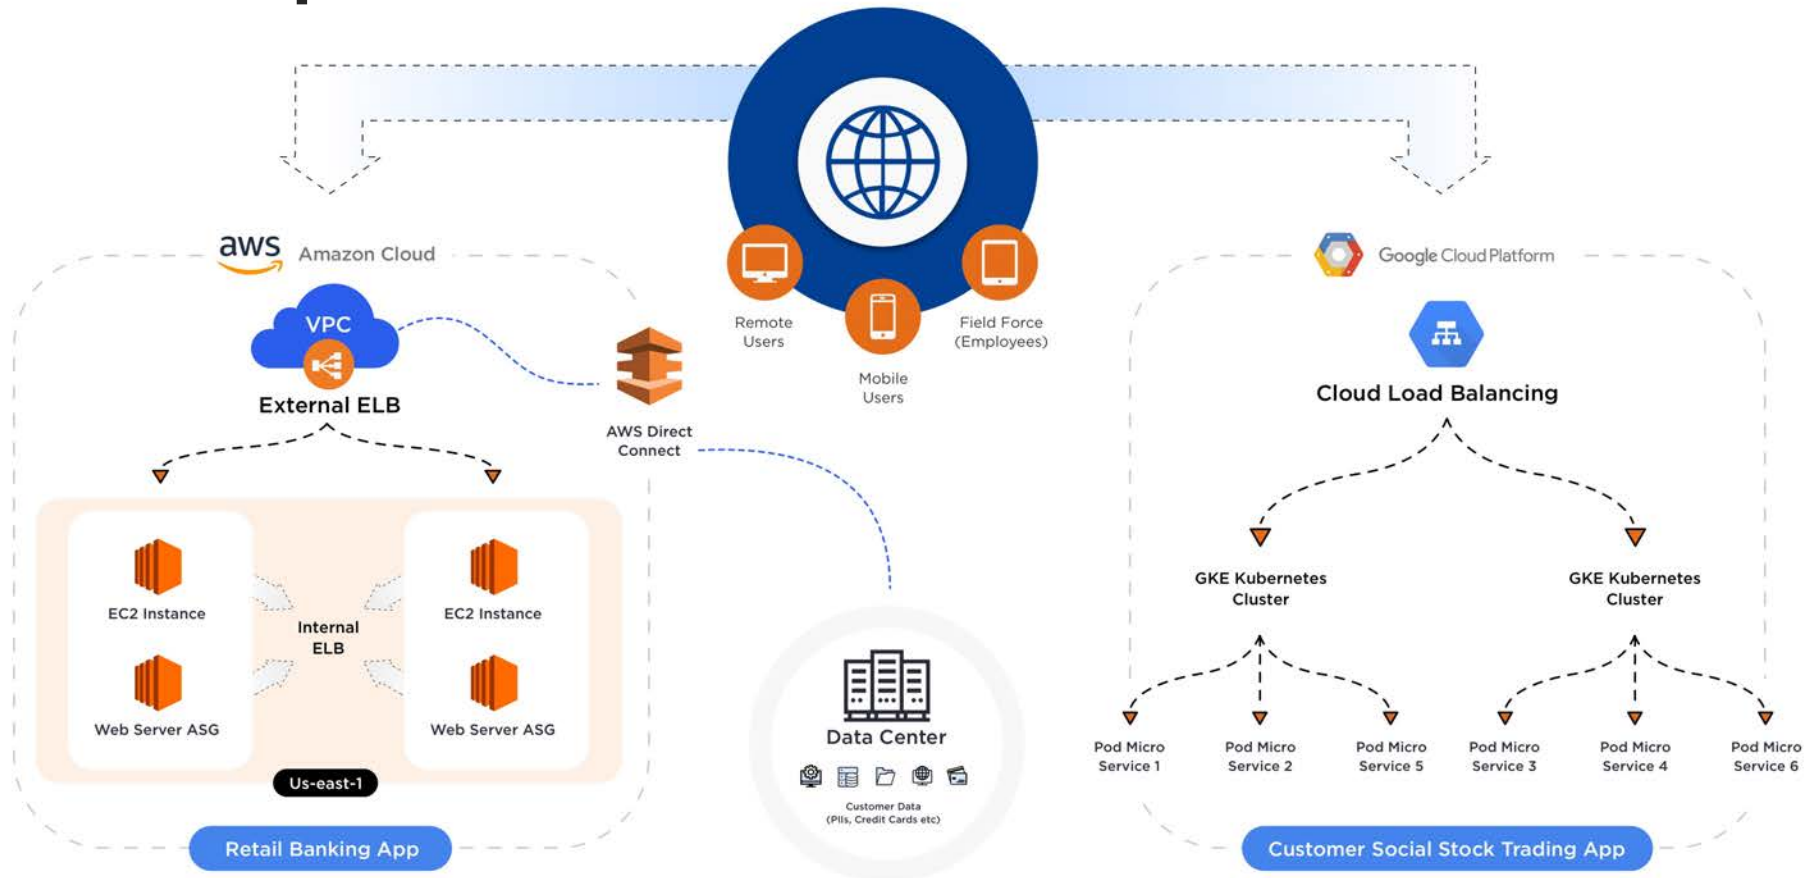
aws Amazon Cloud

VPC

External ELB

EC2 Instance

Web Server ASG

Internal ELB

EC2 Instance

Web Server ASG

Us-east-1

Retail Banking App

Remote Users

Mobile Users

Field Force (Employees)

AWS Direct Connect

Data Center

Customer Data (PIIs, Credit Cards etc)

Google Cloud Platform

Cloud Load Balancing

GKE Kubernetes Cluster

GKE Kubernetes Cluster

Pod Micro Service 1

Pod Micro Service 2

Pod Micro Service 5

Pod Micro Service 3

Pod Micro Service 4

Pod Micro Service 6

Customer Social Stock Trading App